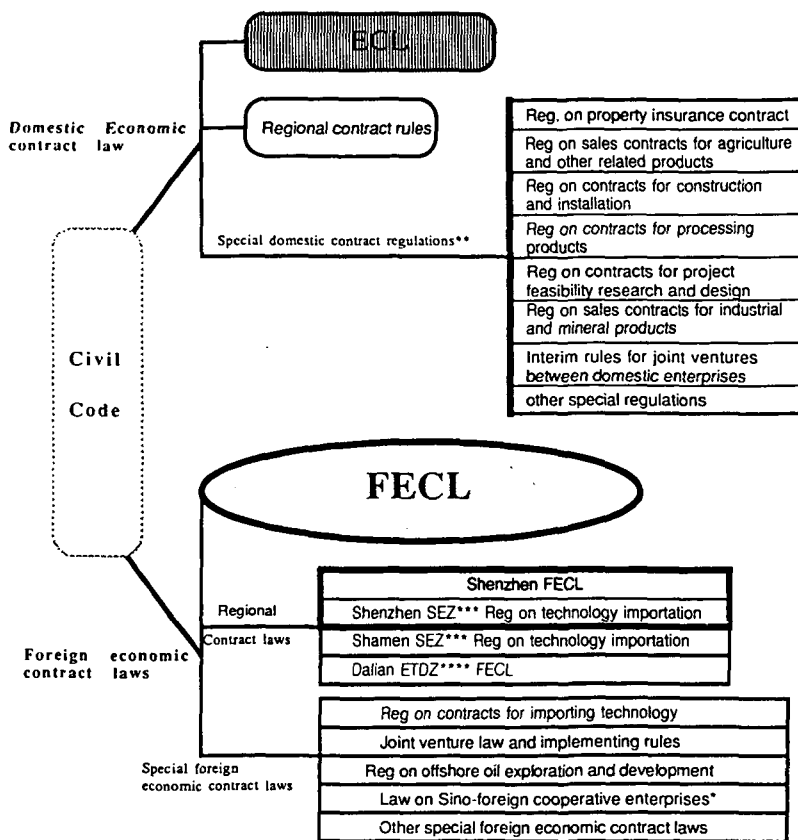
ECL

Domestic Economic contract law

Regional contract rules

Special domestic contract regulations**

Reg. on property insurance contract

Reg on sales contracts for agriculture and other related products

Reg on contracts for construction and installation

Reg on contracts for processing products

Reg on contracts for project feasibility research and design

Reg on sales contracts for industrial and mineral products

Interim rules for joint ventures between domestic enterprises

other special regulations

Civil

Code

FECL

Shenzhen FECL

Regional

Shenzhen SEZ*** Reg on technology importation

Contract laws

Shamen SEZ*** Reg on technology importation

Foreign economic contract laws

Dalian ETDZ**** FECL

Reg on contracts for importing technology

Joint venture law and implementing rules

Special foreign economic contract laws

Reg on offshore oil exploration and development

Law on Sino-foreign cooperative enterprises*

Other special foreign economic contract laws